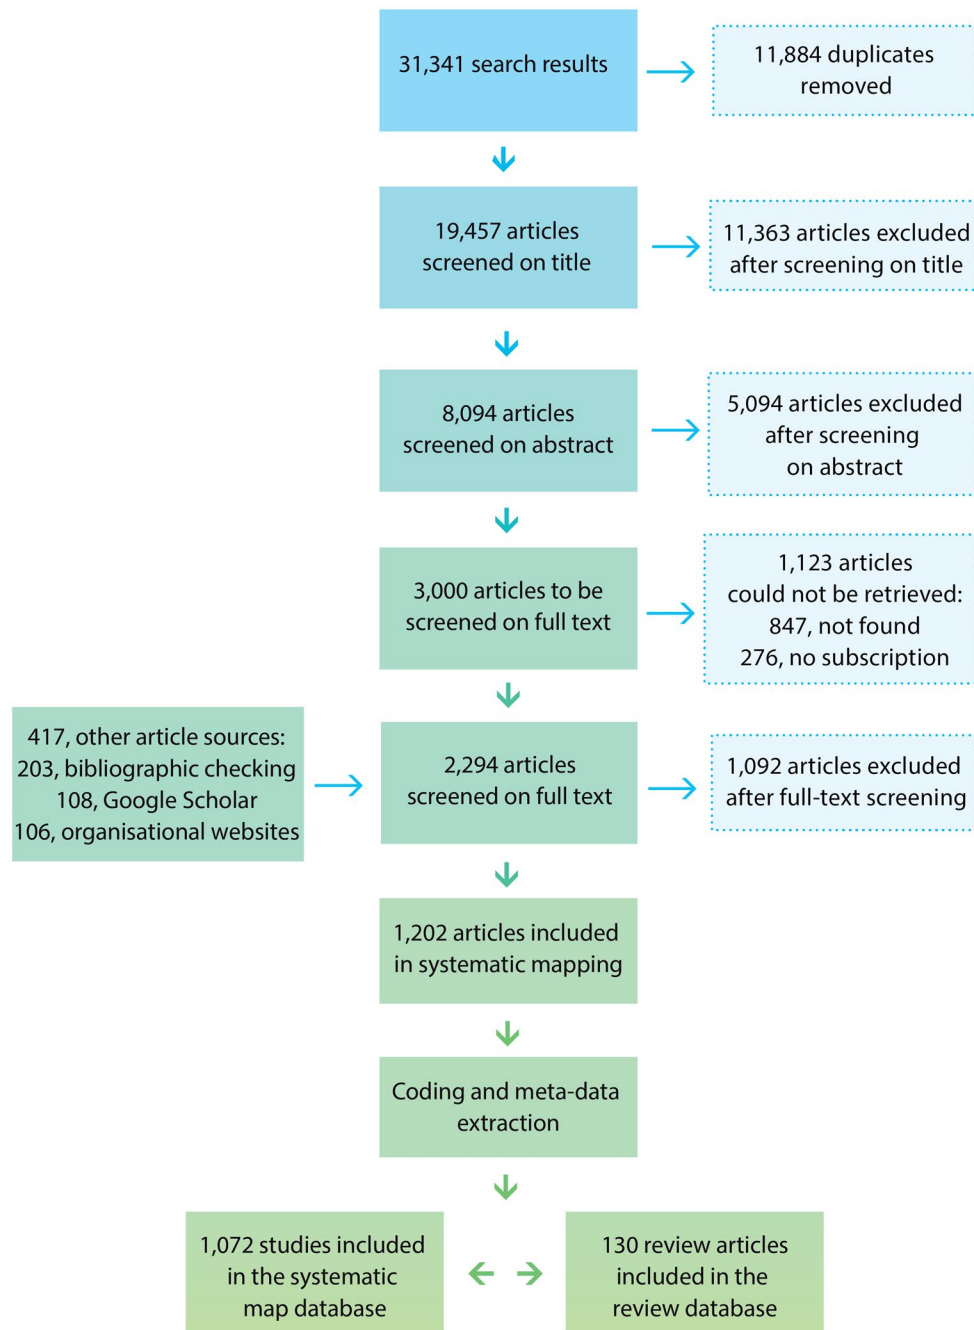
31,341 search results

11,884 duplicates removed

19,457 articles screened on title

11,363 articles excluded after screening on title

8,094 articles screened on abstract

5,094 articles excluded after screening on abstract

3,000 articles to be screened on full text

1,123 articles could not be retrieved: 847, not found 276, no subscription

417, other article sources: 203, bibliographic checking 108, Google Scholar 106, organisational websites

2,294 articles screened on full text

1,092 articles excluded after full-text screening

1,202 articles included in systematic mapping

Coding and meta-data extraction

1,072 studies included in the systematic map database

130 review articles included in the review database